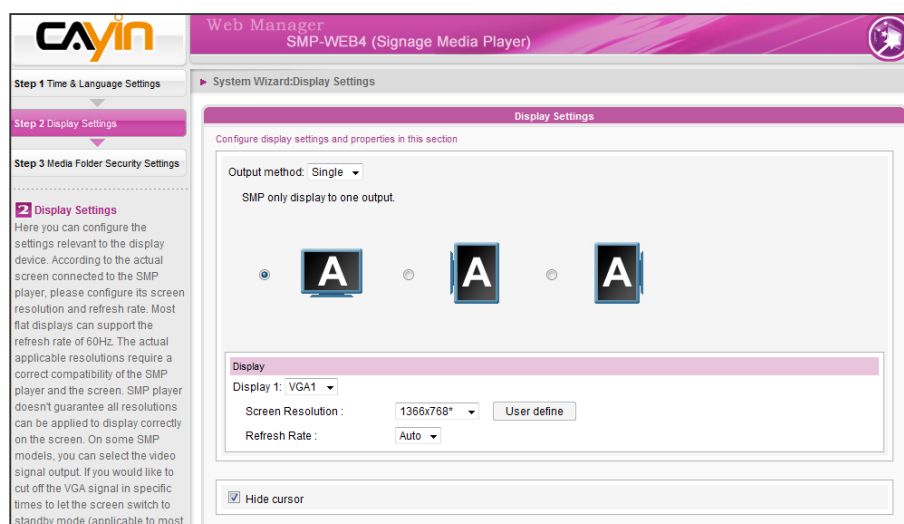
CAYIN

Web Manager
SMP-WEB4 (Signage Media Player)

Step 1 Time & Language Settings

Step 2 Display Settings

Step 3 Media Folder Security Settings

2 Display Settings

Here you can configure the settings relevant to the display device. According to the actual screen connected to the SMP player, please configure its screen resolution and refresh rate. Most flat displays can support the refresh rate of 60Hz. The actual applicable resolutions require a correct compatibility of the SMP player and the screen. SMP player doesn't guarantee all resolutions can be applied to display correctly on the screen. On some SMP models, you can select the video signal output. If you would like to cut off the VGA signal in specific times to let the screen switch to standby mode (applicable to most

► System Wizard:Display Settings

Display Settings

Configure display settings and properties in this section

Output method: Single

SMP only display to one output.

A A A

Display

Display 1: VGA1

Screen Resolution : 1366x768* User define

Refresh Rate : Auto

Hide cursor